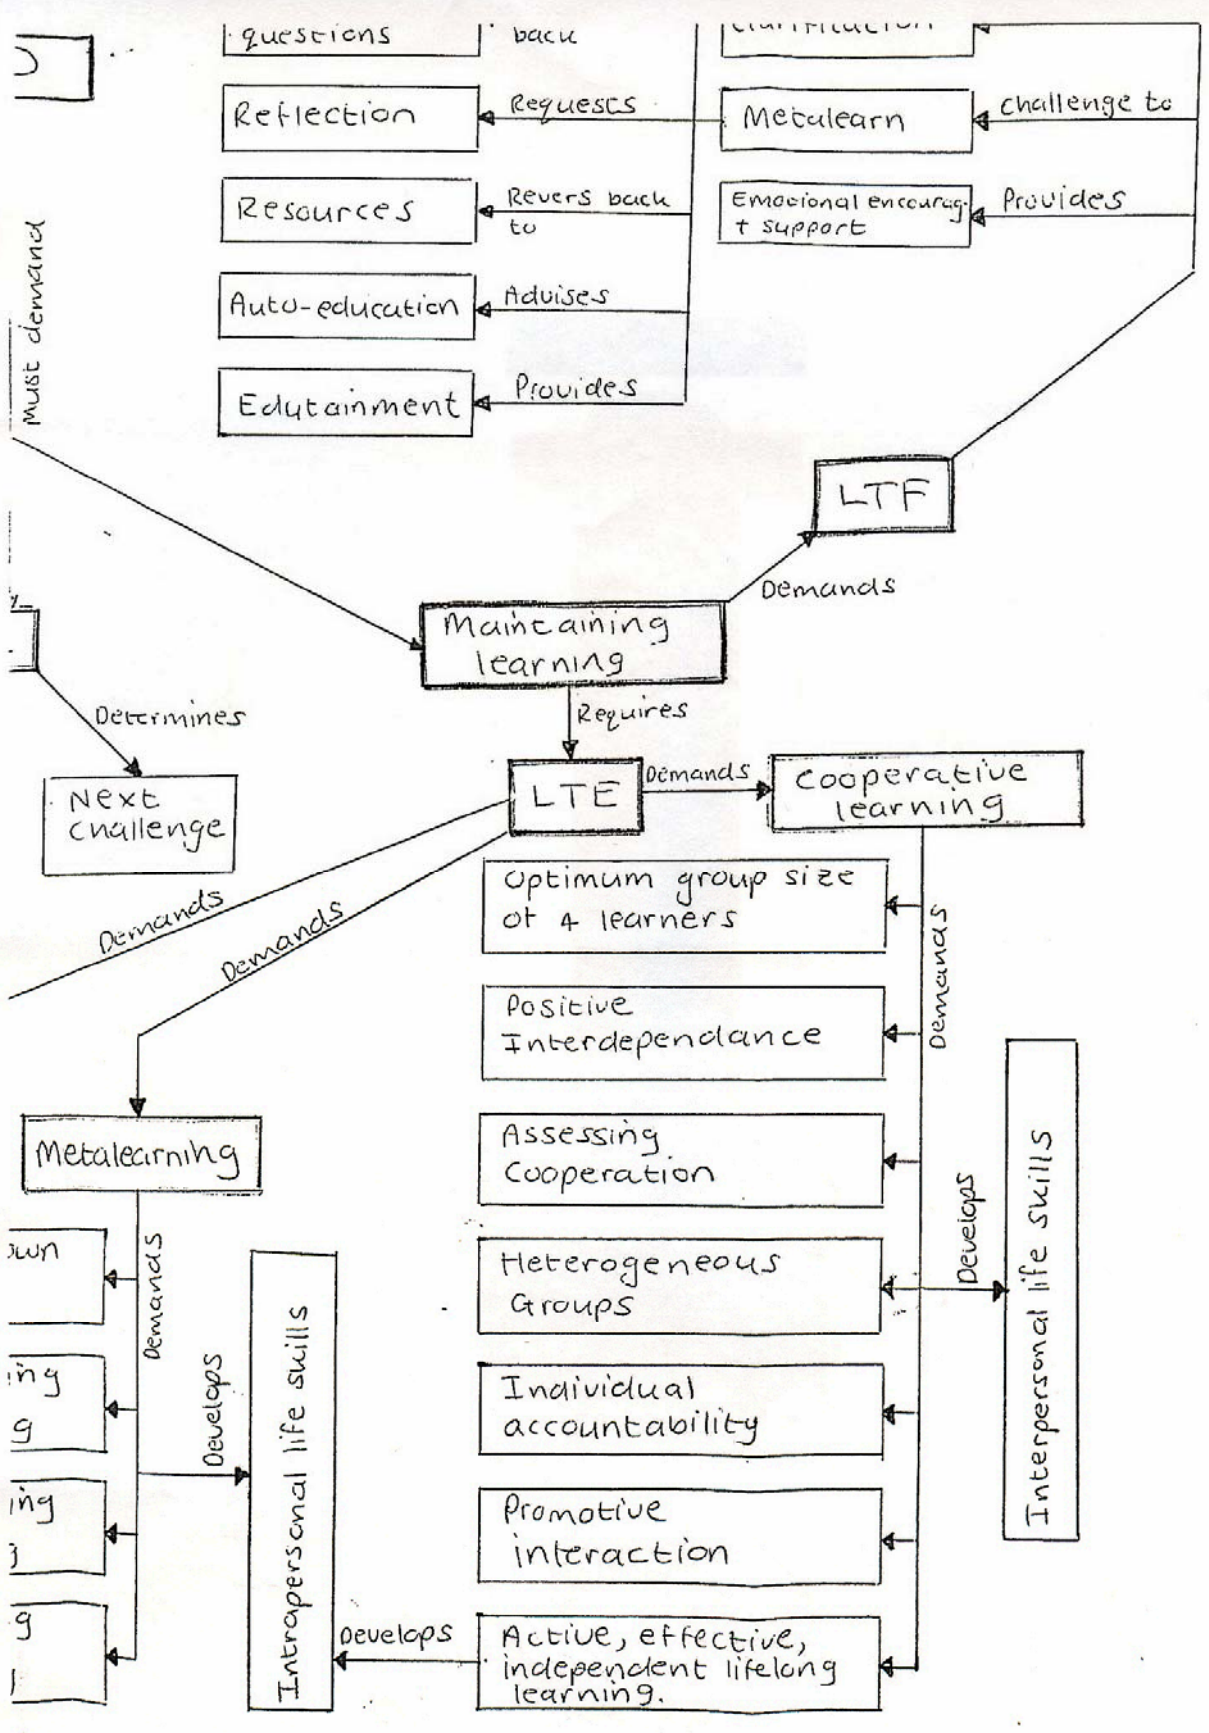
questions

back

clarification

Reflection

Requests

Metalearn

Challenge to

Resources

Revers back to

Emotional encourag t support

Provides

Auto-education

Advises

Must demand

Edutainment

Provides

LTF

Demands

Maintaining learning

Determines

Requires

Next challenge

LTE

Demands

Cooperative learning

Demands

Demands

Optimum group size of 4 learners

Demands

Positive Interdependance

Metalearning

Assessing Cooperation

Develops

Interpersonal life skills

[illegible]wn

Demands

Heterogeneous Groups

Intrapersonal life skills

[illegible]ing

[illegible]g

Develops

Individual accountability

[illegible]ing

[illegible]

Promotive interaction

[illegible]g

Develops

Active, effective, independent lifelong learning.

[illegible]